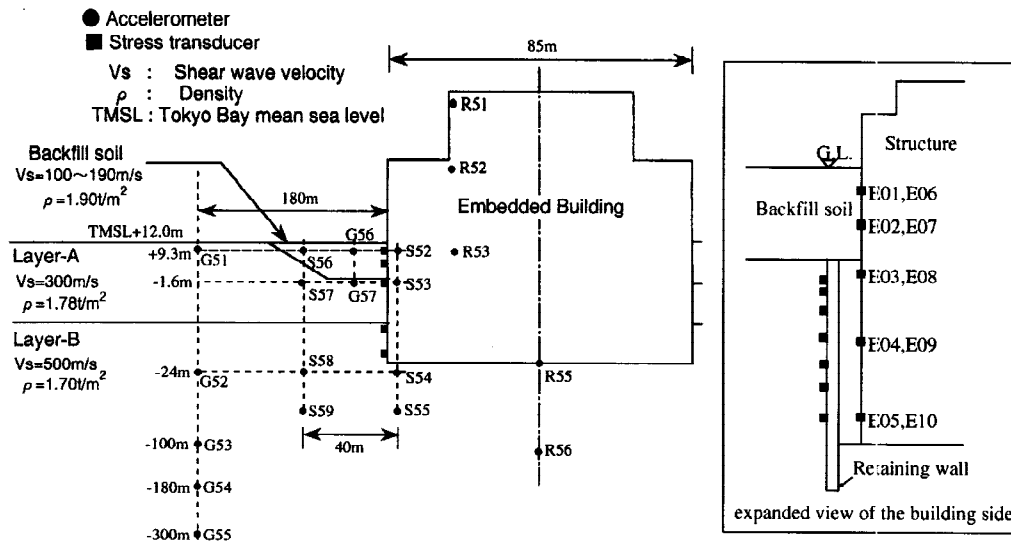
● Accelerometer
■ Stress transducer
Vs : Shear wave velocity
$\rho$ : Density
TMSL : Tokyo Bay mean sea level

85m

R51

R52

Backfill soil
Vs=100~190m/s
$\rho=1.90t/m^2$

180m

Embedded Building

TMSL+12.0m

G56

Layer-A
Vs=300m/s
$\rho=1.78t/m^2$

+9.3m
G51
S56
S52
R53
-1.6m
S57
G57
S53

Layer-B
Vs=500m/s
$\rho=1.70t/m^2$

S58
-24m
G52
S54
R55
S59
S55
40m
-100m G53
R56
-180m G54
-300m G55

G.L.
Structure
Backfill soil
E01,E06
E02,E07
E03,E08
E04,E09
E05,E10
Retaining wall
expanded view of the building side